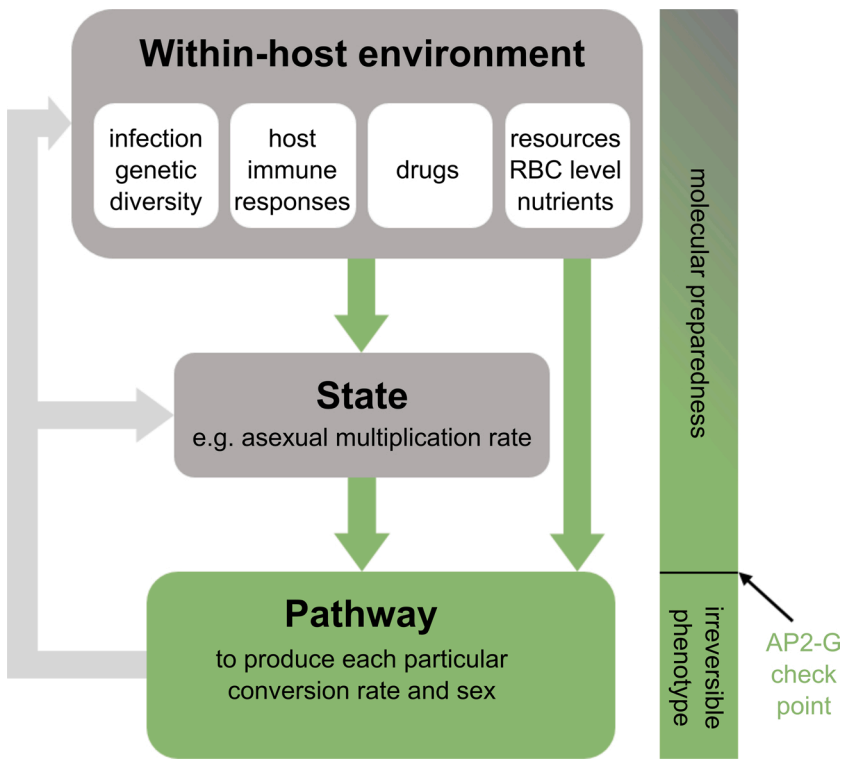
Within-host environment

infection genetic diversity

host immune responses

drugs

resources RBC level nutrients

State

e.g. asexual multiplication rate

Pathway

to produce each particular conversion rate and sex

molecular preparedness

irreversible phenotype

AP2-G check point